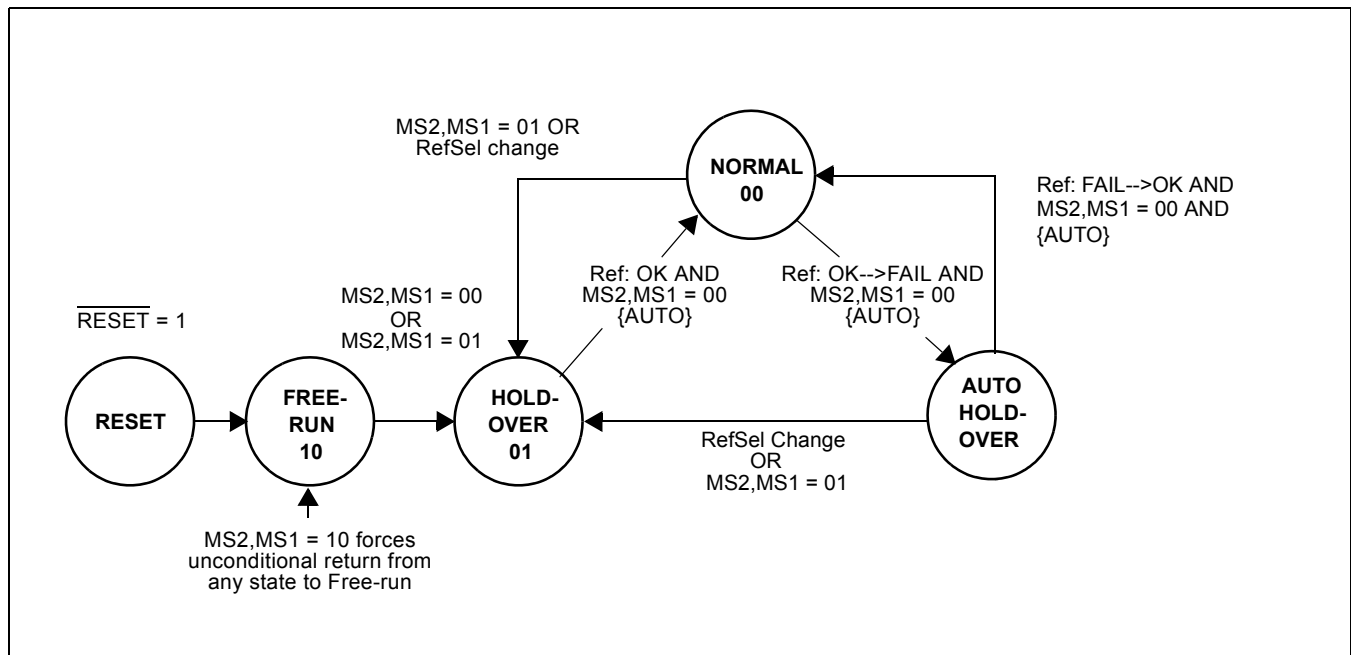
MS2,MS1 = 01 OR
RefSel change

NORMAL
00

Ref: FAIL-->OK AND
MS2,MS1 = 00 AND
{AUTO}

$\overline{\text{RESET}}$ = 1

MS2,MS1 = 00
OR
MS2,MS1 = 01

Ref: OK AND
MS2,MS1 = 00
{AUTO}

Ref: OK-->FAIL AND
MS2,MS1 = 00
{AUTO}

RESET

FREE-
RUN
10

HOLD-
OVER
01

AUTO
HOLD-
OVER

RefSel Change
OR
MS2,MS1 = 01

MS2,MS1 = 10 forces
unconditional return from
any state to Free-run